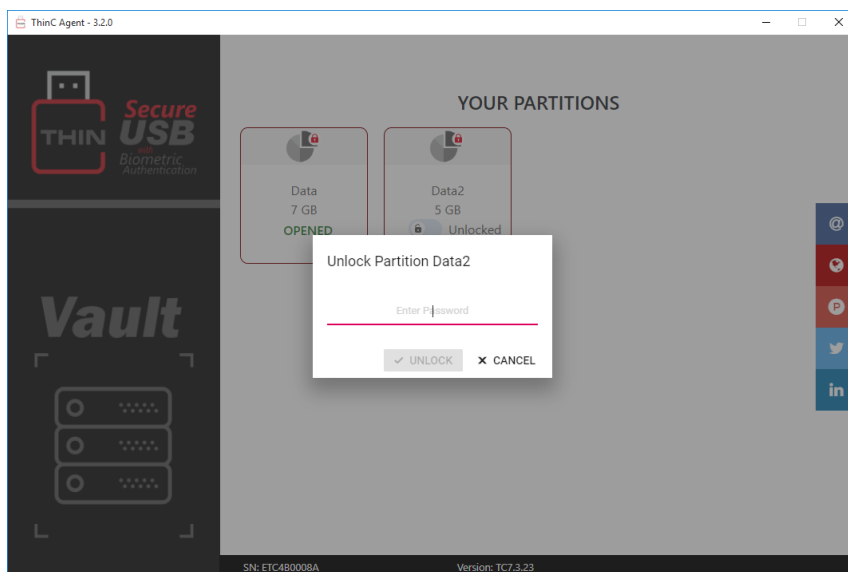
ThinC Agent - 3.2.0

THIN Secure USB with Biometric Authentication

Vault

YOUR PARTITIONS

Data
7 GB
OPENED

Data2
5 GB
Unlocked

Unlock Partition Data2

Enter Password

✓ UNLOCK ✕ CANCEL

SN: ETC4B0008A Version: TC7.3.23